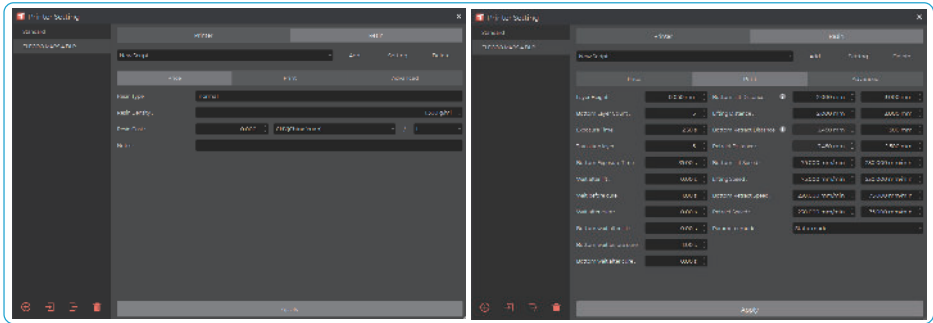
Printer Setting

Standard

Printer

Resin

New Script

Add

Delete

Rename

Base

Print

Advanced

Resin Type

Normal

Resin Density

Resin Cost

Note

Apply

Printer Setting

Standard

Printer

Resin

New Script

Add

Delete

Rename

Base

Print

Advanced

Layer Height

Bottom Layer Count

Exposure Time

Transition Layer

Bottom Exposure Time

Wait after Lift

Wait before Cure

Wait after Cure

Bottom Wait after Lift

Bottom Wait before Cure

Bottom Wait after Cure

Bottom Lift Distance

Lifting Distance

Bottom Retract Distance

Retract Distance

Bottom Lift Speed

Lifting Speed

Bottom Retract Speed

Retract Speed

Transition Type

Apply